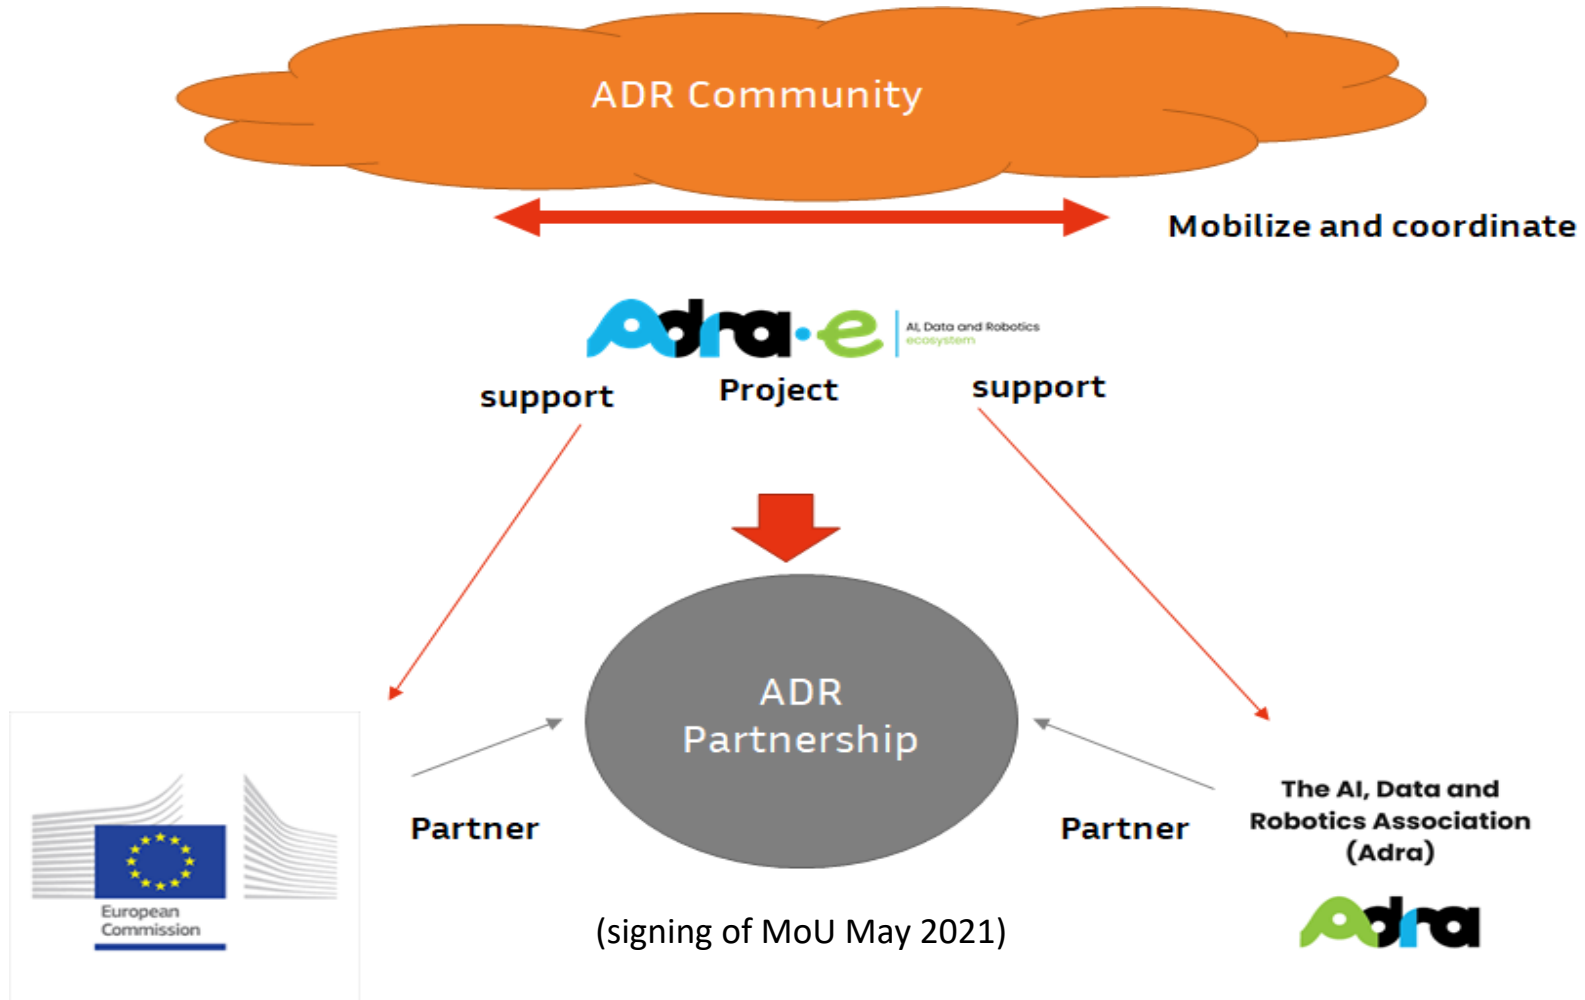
ADR Community

Mobilize and coordinate

Adra-e AI, Data and Robotics ecosystem

support

Project

support

ADR Partnership

European Commission

Partner

Partner

The AI, Data and Robotics Association (Adra)

Adra

(signing of MoU May 2021)